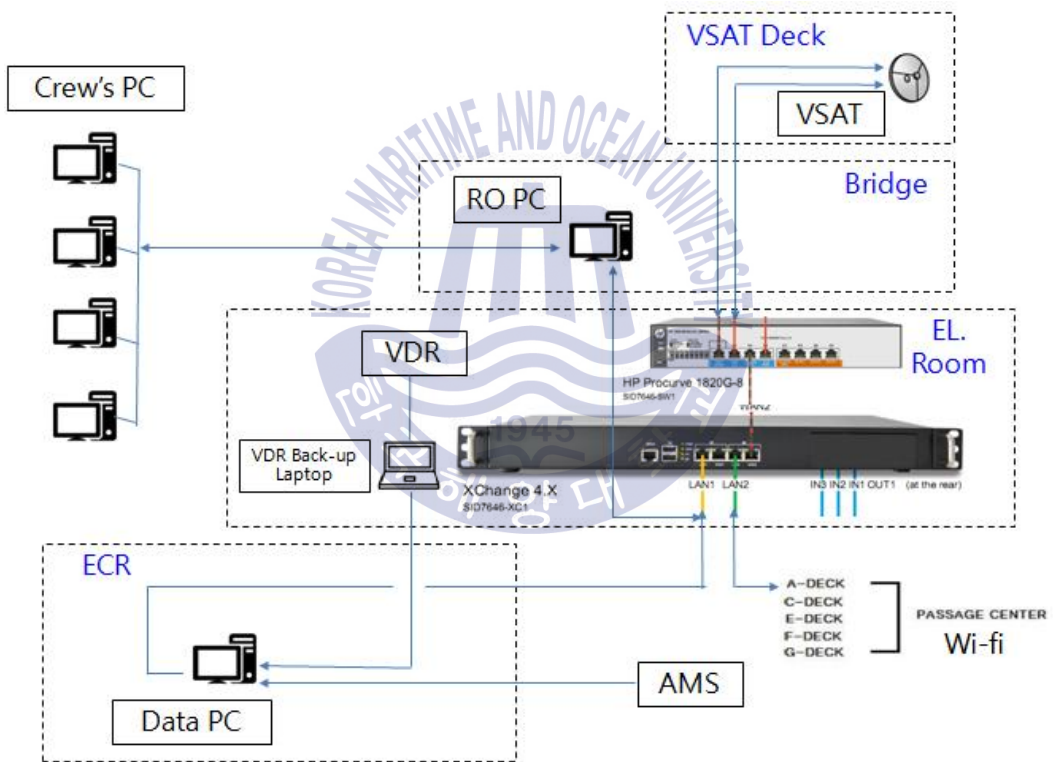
VSAT Deck

VSAT

Crew's PC

RO PC

Bridge

WAN2

EL. Room

VDR

HP Procurve 1820G-8
SID7646-SW1

WAN2

1945

VDR Back-up Laptop

XChange 4.X
SID7646-XC1

LAN1 LAN2

IN3 IN2 IN1 OUT1 (at the rear)

KOREA MARITIME AND OCEAN UNIVERSITY

ECR

A-DECK
C-DECK
E-DECK
F-DECK
G-DECK

PASSAGE CENTER
Wi-fi

AMS

Data PC